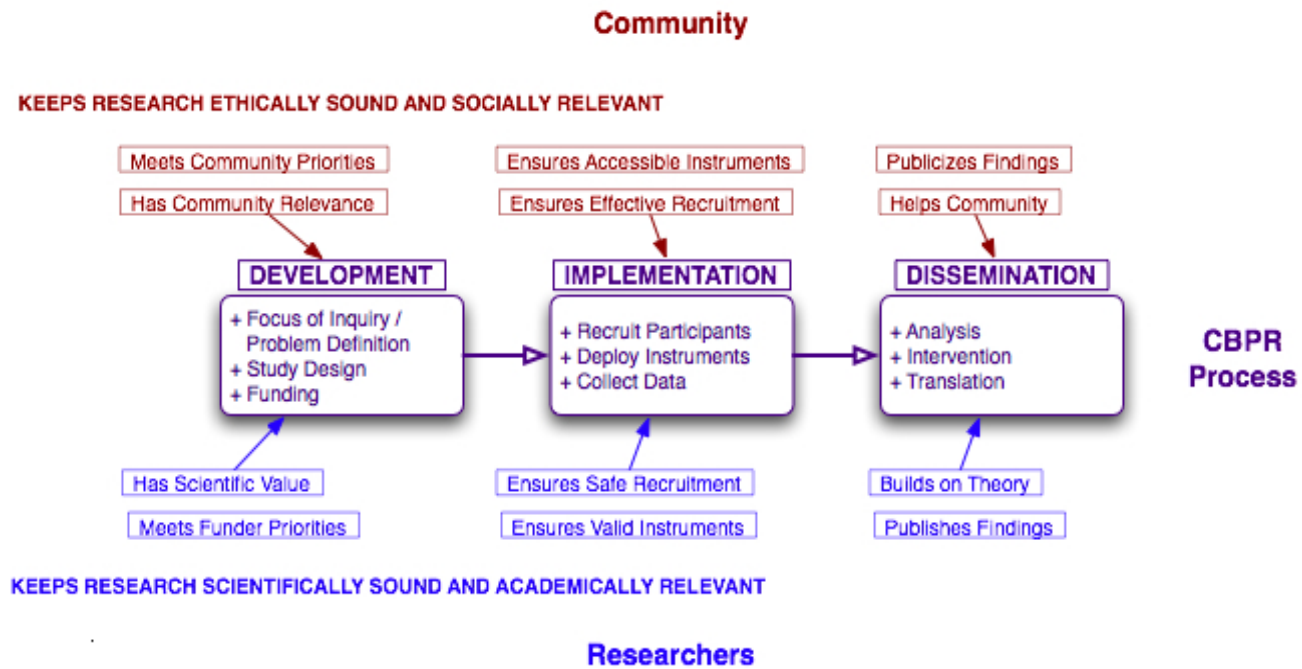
Community

KEEPS RESEARCH ETHICALLY SOUND AND SOCIALLY RELEVANT

Meets Community Priorities

Has Community Relevance

Ensures Accessible Instruments

Ensures Effective Recruitment

Publicizes Findings

Helps Community

DEVELOPMENT

+ Focus of Inquiry / Problem Definition
+ Study Design
+ Funding

IMPLEMENTATION

+ Recruit Participants
+ Deploy Instruments
+ Collect Data

DISSEMINATION

+ Analysis
+ Intervention
+ Translation

CBPR Process

Has Scientific Value

Meets Funder Priorities

Ensures Safe Recruitment

Ensures Valid Instruments

Builds on Theory

Publishes Findings

KEEPS RESEARCH SCIENTIFICALLY SOUND AND ACADEMICALLY RELEVANT

Researchers